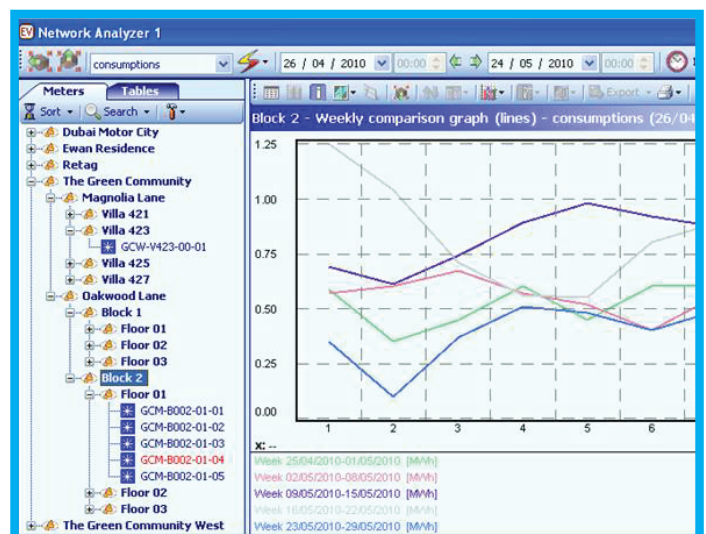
Network Analyzer 1

consumptions

26 / 04 / 2010 00:00 24 / 05 / 2010 00:00

Meters Tables

Sort Search

Dubai Motor City
Ewan Residence
Retag
The Green Community
Magnolia Lane
Villa 421
Villa 423
GCW-V423-00-01
Villa 425
Villa 427
Oakwood Lane
Block 1
Floor 01
Floor 02
Floor 03
Block 2
Floor 01
GCM-B002-01-01
GCM-B002-01-02
GCM-B002-01-03
GCM-B002-01-04
GCM-B002-01-05
Floor 02
Floor 03
The Green Community West

Export

Block 2 - Weekly comparison graph (lines) - consumptions (26/04

1.25
1.00
0.75
0.50
0.25
0.00

1 2 3 4 5 6

X: --

Week 25/04/2010-01/05/2010 [MWh]
Week 02/05/2010-08/05/2010 [MWh]
Week 09/05/2010-15/05/2010 [MWh]
Week 16/05/2010-22/05/2010 [MWh]
Week 23/05/2010-29/05/2010 [MWh]